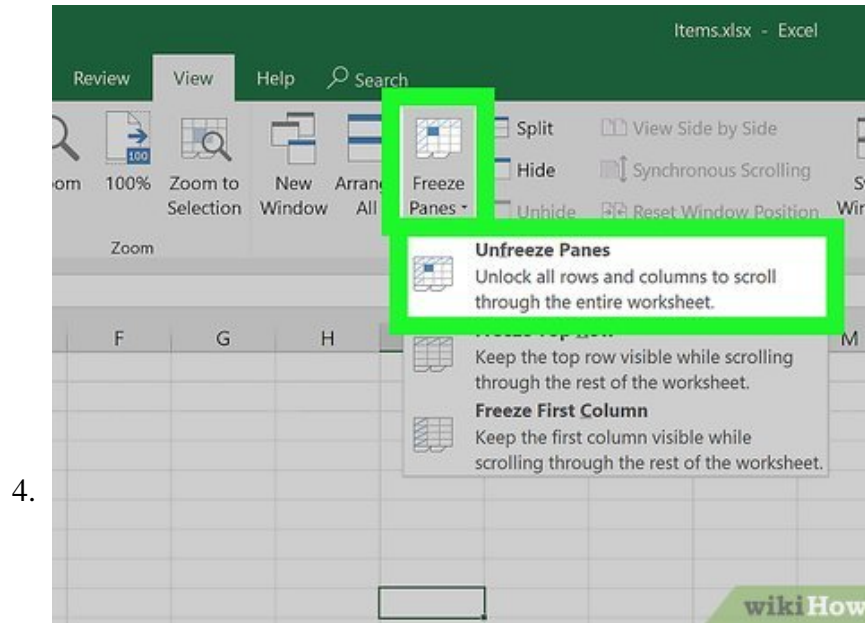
Items.xlsx - Excel

Review View Help Search

om 100% Zoom to Selection New Window Arrang All Freeze Panes Split Hide Unhide View Side by Side Synchronous Scrolling Reset Window Position S Wir

Zoom

Unfreeze Panes
Unlock all rows and columns to scroll through the entire worksheet.

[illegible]
Keep the top row visible while scrolling through the rest of the worksheet.

Freeze First Column
Keep the first column visible while scrolling through the rest of the worksheet.

F G H M

4.

wikiHow